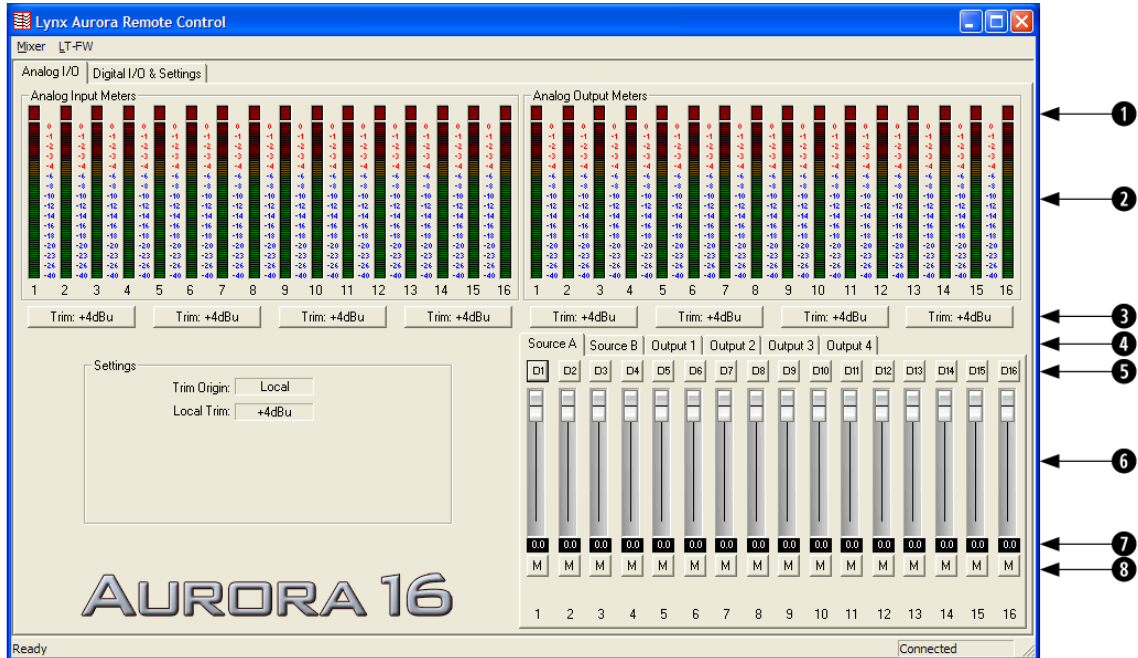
Lynx Aurora Remote Control

Mixer LT-FW

Analog I/O | Digital I/O & Settings

Analog Input Meters

0 -1 -2 -3 -4 -5 -6 -8 -10 -12 -14 -16 -18 -20 -23 -26 -40

1 2 3 4 5 6 7 8 9 10 11 12 13 14 15 16

Analog Output Meters

0 -1 -2 -3 -4 -5 -6 -8 -10 -12 -14 -16 -18 -20 -23 -26 -40

1 2 3 4 5 6 7 8 9 10 11 12 13 14 15 16

Trim: +4dBu | Trim: +4dBu | Trim: +4dBu | Trim: +4dBu | Trim: +4dBu | Trim: +4dBu | Trim: +4dBu | Trim: +4dBu

Settings
Trim Origin: Local
Local Trim: +4dBu

Source A | Source B | Output 1 | Output 2 | Output 3 | Output 4

D1 D2 D3 D4 D5 D6 D7 D8 D9 D10 D11 D12 D13 D14 D15 D16

0.0 0.0 0.0 0.0 0.0 0.0 0.0 0.0 0.0 0.0 0.0 0.0 0.0 0.0 0.0 0.0

M M M M M M M M M M M M M M M M

1 2 3 4 5 6 7 8 9 10 11 12 13 14 15 16

AURORA 16

Ready
Connected

1 2 3 4 5 6 7 8